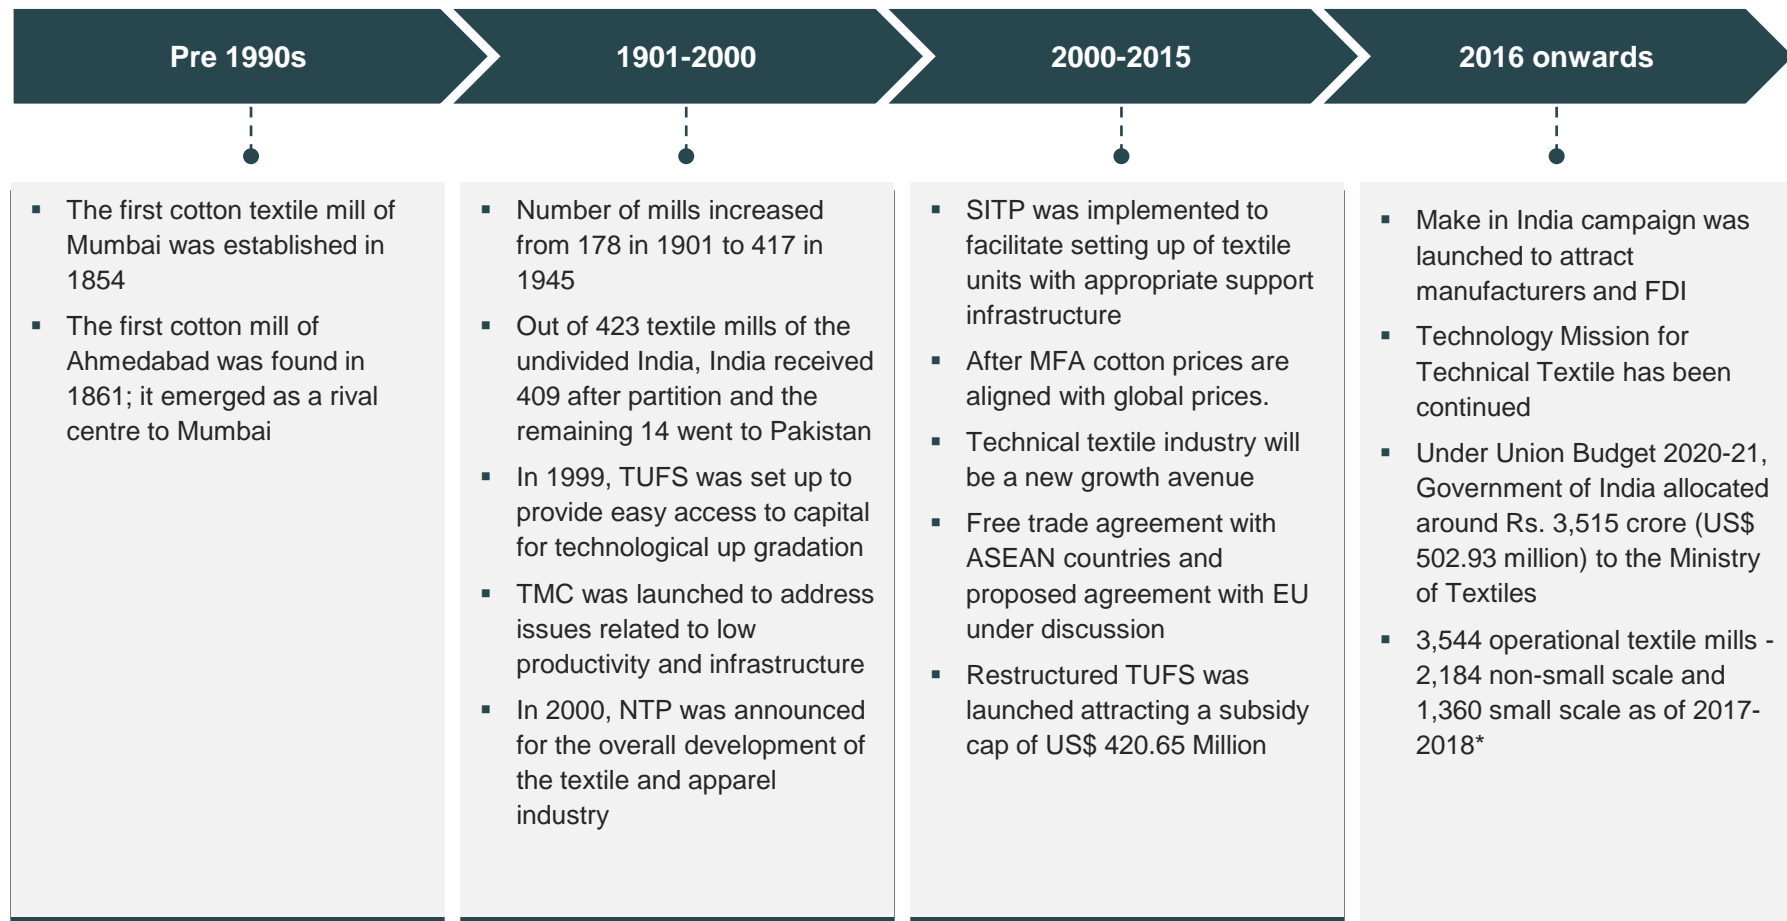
Pre 1990s

- The first cotton textile mill of Mumbai was established in 1854
- The first cotton mill of Ahmedabad was found in 1861; it emerged as a rival centre to Mumbai

1901-2000

- Number of mills increased from 178 in 1901 to 417 in 1945
- Out of 423 textile mills of the undivided India, India received 409 after partition and the remaining 14 went to Pakistan
- In 1999, TUFS was set up to provide easy access to capital for technological up gradation
- TMC was launched to address issues related to low productivity and infrastructure
- In 2000, NTP was announced for the overall development of the textile and apparel industry

2000-2015

- SITP was implemented to facilitate setting up of textile units with appropriate support infrastructure
- After MFA cotton prices are aligned with global prices.
- Technical textile industry will be a new growth avenue
- Free trade agreement with ASEAN countries and proposed agreement with EU under discussion
- Restructured TUFS was launched attracting a subsidy cap of US$ 420.65 Million

2016 onwards

- Make in India campaign was launched to attract manufacturers and FDI
- Technology Mission for Technical Textile has been continued
- Under Union Budget 2020-21, Government of India allocated around Rs. 3,515 crore (US$ 502.93 million) to the Ministry of Textiles
- 3,544 operational textile mills - 2,184 non-small scale and 1,360 small scale as of 2017-2018*